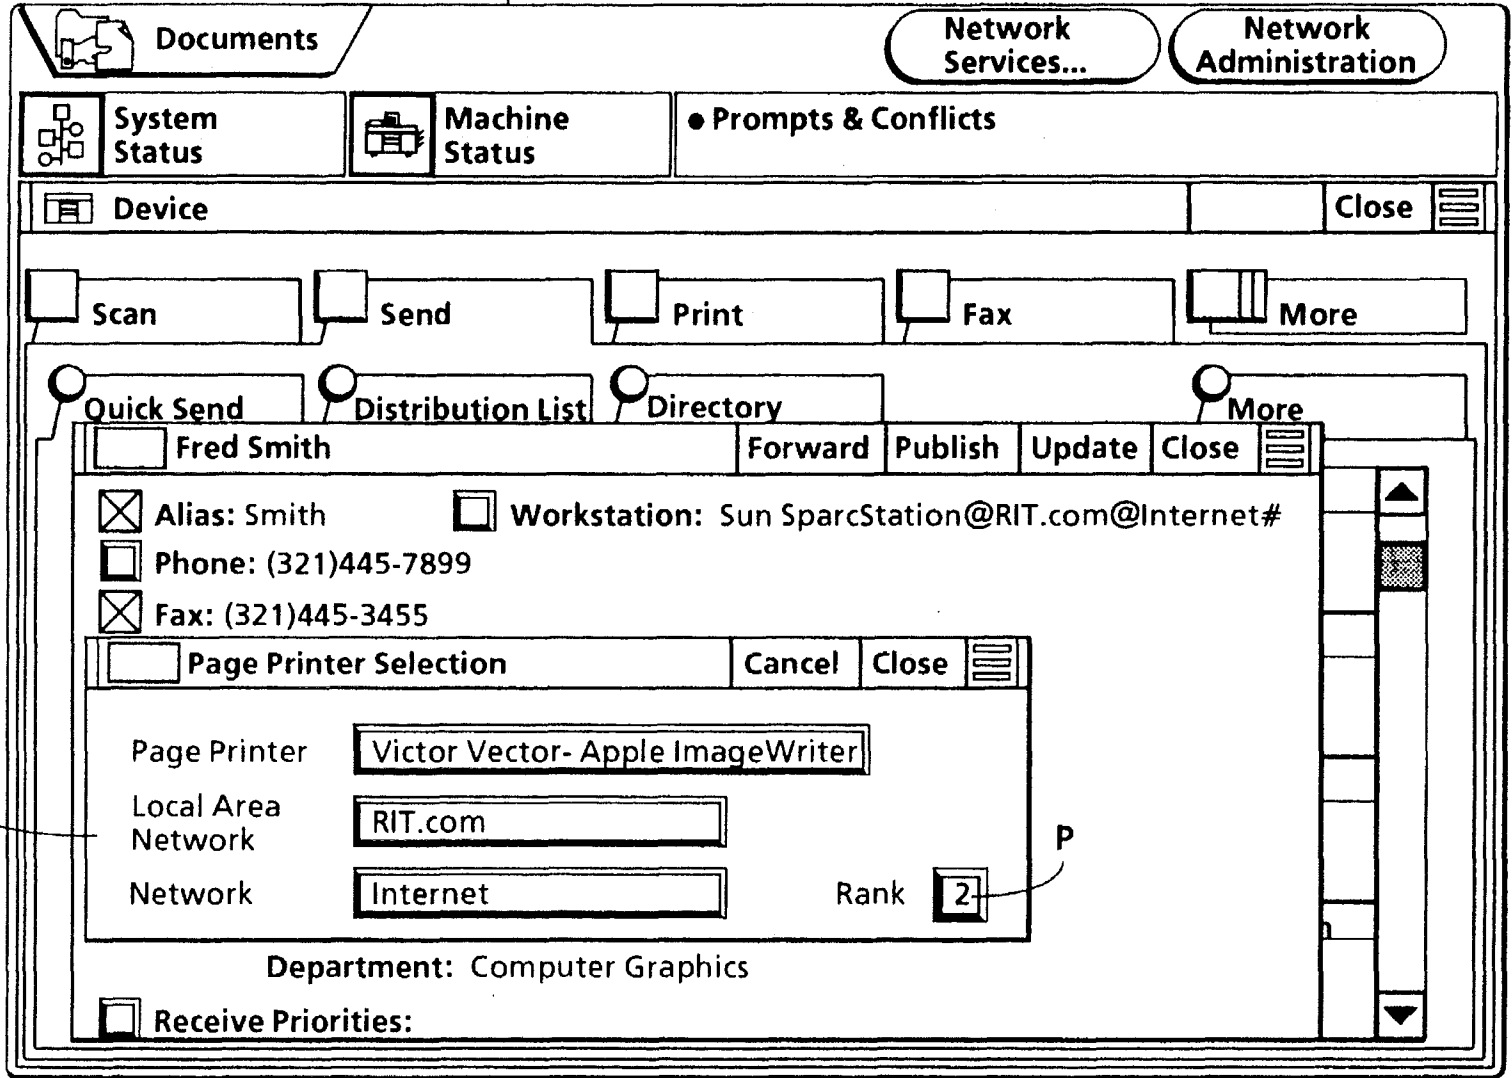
Documents

Network Services...

Network Administration

System Status

Machine Status

● Prompts & Conflicts

Device

Close

Scan

Send

Print

Fax

More

Quick Send

Distribution List

Directory

More

Fred Smith

Forward

Publish

Update

Close

Alias: Smith

Workstation: Sun SparcStation@RIT.com@Internet#

Phone: (321)445-7899

Fax: (321)445-3455

Page Printer Selection

Cancel

Close

Page Printer

Victor Vector- Apple ImageWriter

Local Area Network

RIT.com

Network

Internet

Rank

2

P

Department: Computer Graphics

Receive Priorities: